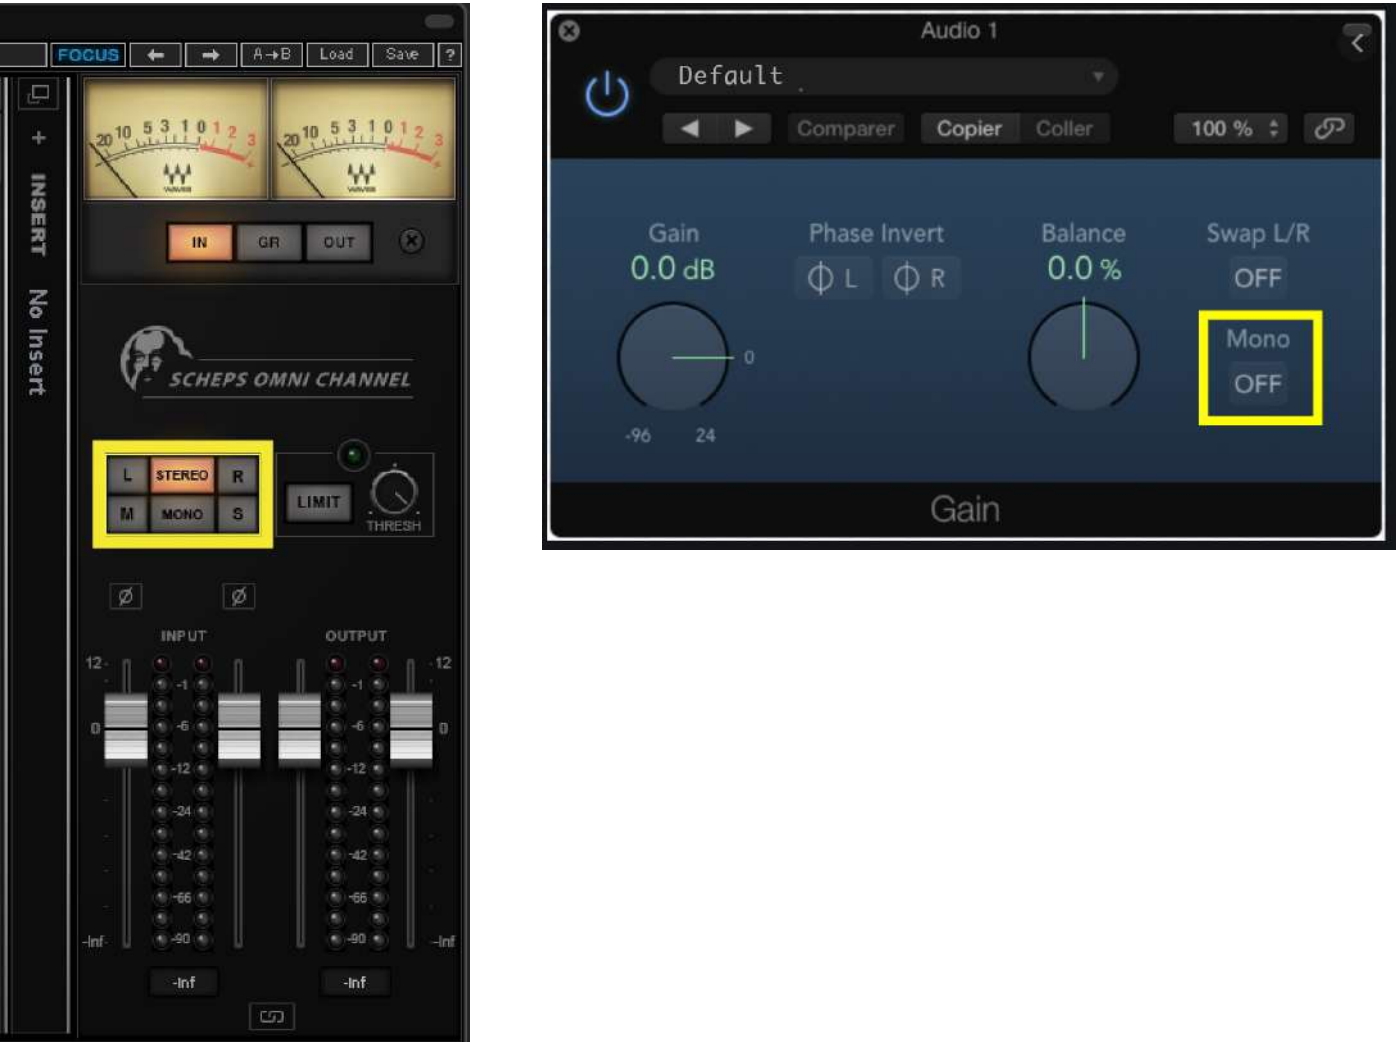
FOCUS ← → A→B Load Save ?

INSERT No Insert

20 10 5 3 1 0 1 2 3
20 10 5 3 1 0 1 2 3

IN GR OUT

SCHEPS OMNI CHANNEL

L STEREO R
M MONO S

LIMIT THRESH

Ø Ø

INPUT OUTPUT

12 0 -Inf
-1 -6 -12 -24 -42 -66 -90
-1 -6 -12 -24 -42 -66 -90
12 0 -Inf

-Inf -Inf

Audio 1

Default

Comparer Copier Coller 100 %

Gain 0.0 dB
Phase Invert L R
Balance 0.0 %
Swap L/R OFF
Mono OFF

0
-96 24

Gain